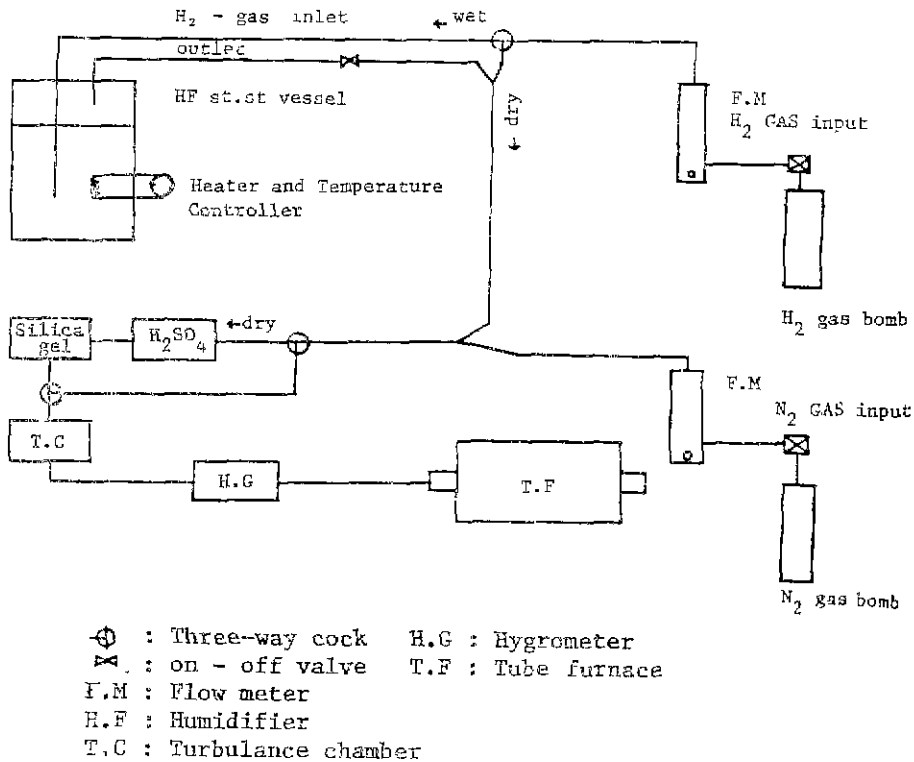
$H_2$ - gas inlet ← wet

outlet

HF st.st vessel

← dry

F.M
$H_2$ GAS input

Heater and Temperature Controller

$H_2$ gas bomb

Silica gel

$H_2SO_4$ ←dry

F.M

$N_2$ GAS input

T.C

H.G

T.F

$N_2$ gas bomb

: Three-way cock H.G : Hygrometer
: on - off valve T.F : Tube furnace
F.M : Flow meter
H.F : Humidifier
T.C : Turbulance chamber